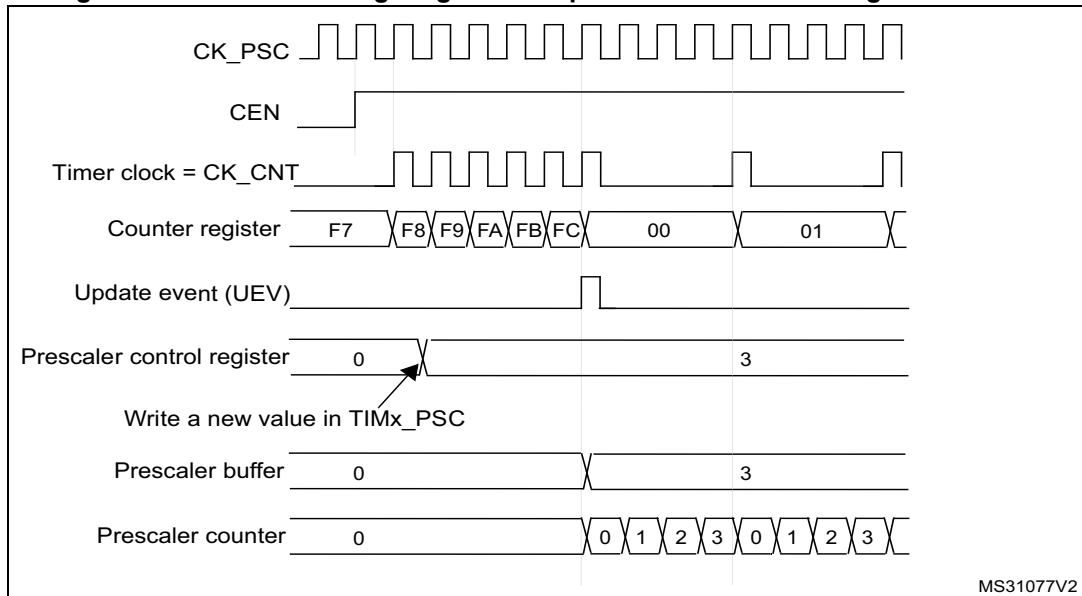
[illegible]

CK_PSC

CEN

Timer clock = CK_CNT

Counter register F7 F8 F9 FA FB FC 00 01

Update event (UEV)

Prescaler control register 0 3

Write a new value in TIMx_PSC

Prescaler buffer 0 3

Prescaler counter 0 0 1 2 3 0 1 2 3

MS31077V2